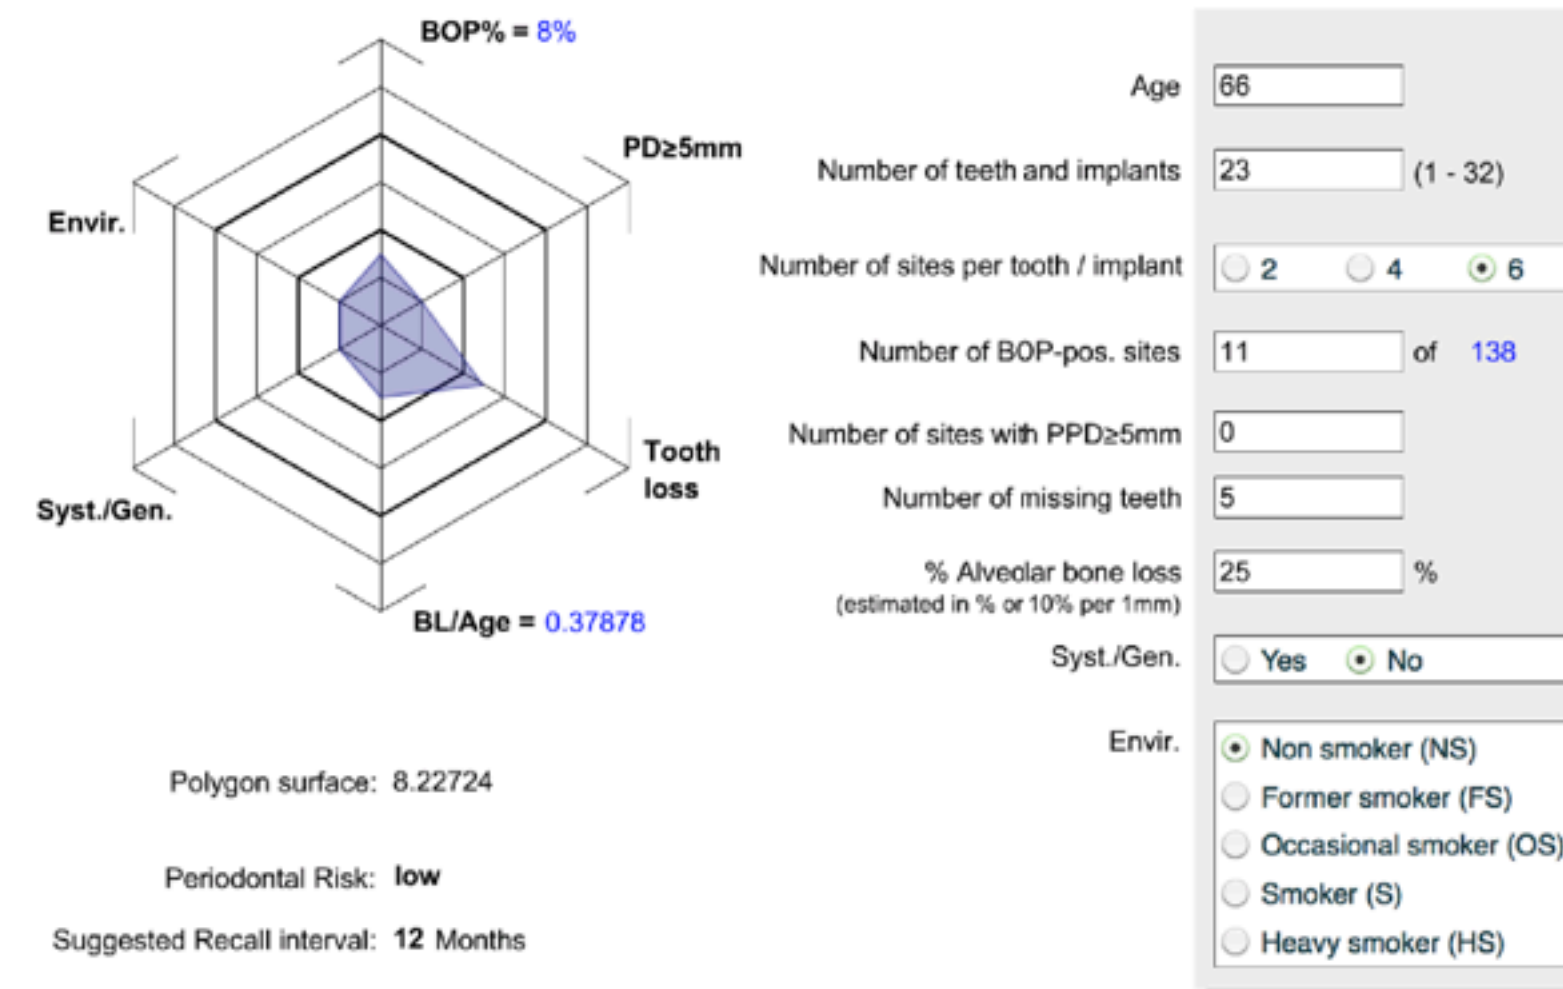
BOP% = 8%

PD≥5mm

Envir.

Tooth loss

Syst./Gen.

BL/Age = 0.37878

Polygon surface: 8.22724

Periodontal Risk: low

Suggested Recall interval: 12 Months

Age 66

Number of teeth and implants 23 (1 - 32)

Number of sites per tooth / implant 2 4 6

Number of BOP-pos. sites 11 of 138

Number of sites with PPD≥5mm 0

Number of missing teeth 5

% Alveolar bone loss (estimated in % or 10% per 1mm) 25 %

Syst./Gen. Yes No

Envir. Non smoker (NS) Former smoker (FS) Occasional smoker (OS) Smoker (S) Heavy smoker (HS)